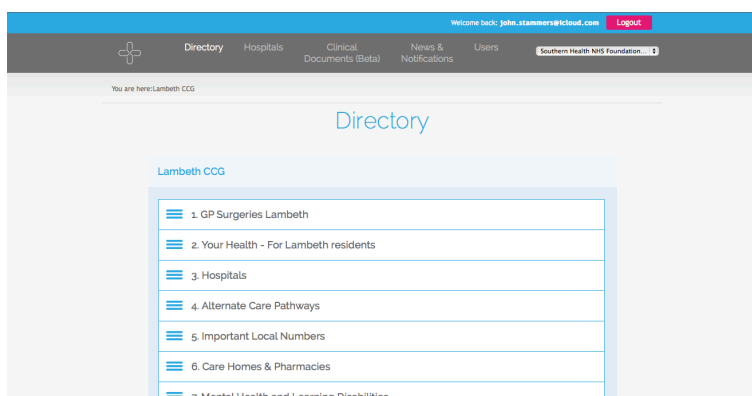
Welcome back: john.stammers@icloud.com Logout

Directory Hospitals Clinical Documents (Beta) News & Notifications Users Southern Health NHS Foundation...

You are here:Lambeth CCG

Directory

Lambeth CCG

1. GP Surgeries Lambeth

2. Your Health - For Lambeth residents

3. Hospitals

4. Alternate Care Pathways

5. Important Local Numbers

6. Care Homes & Pharmacies

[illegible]